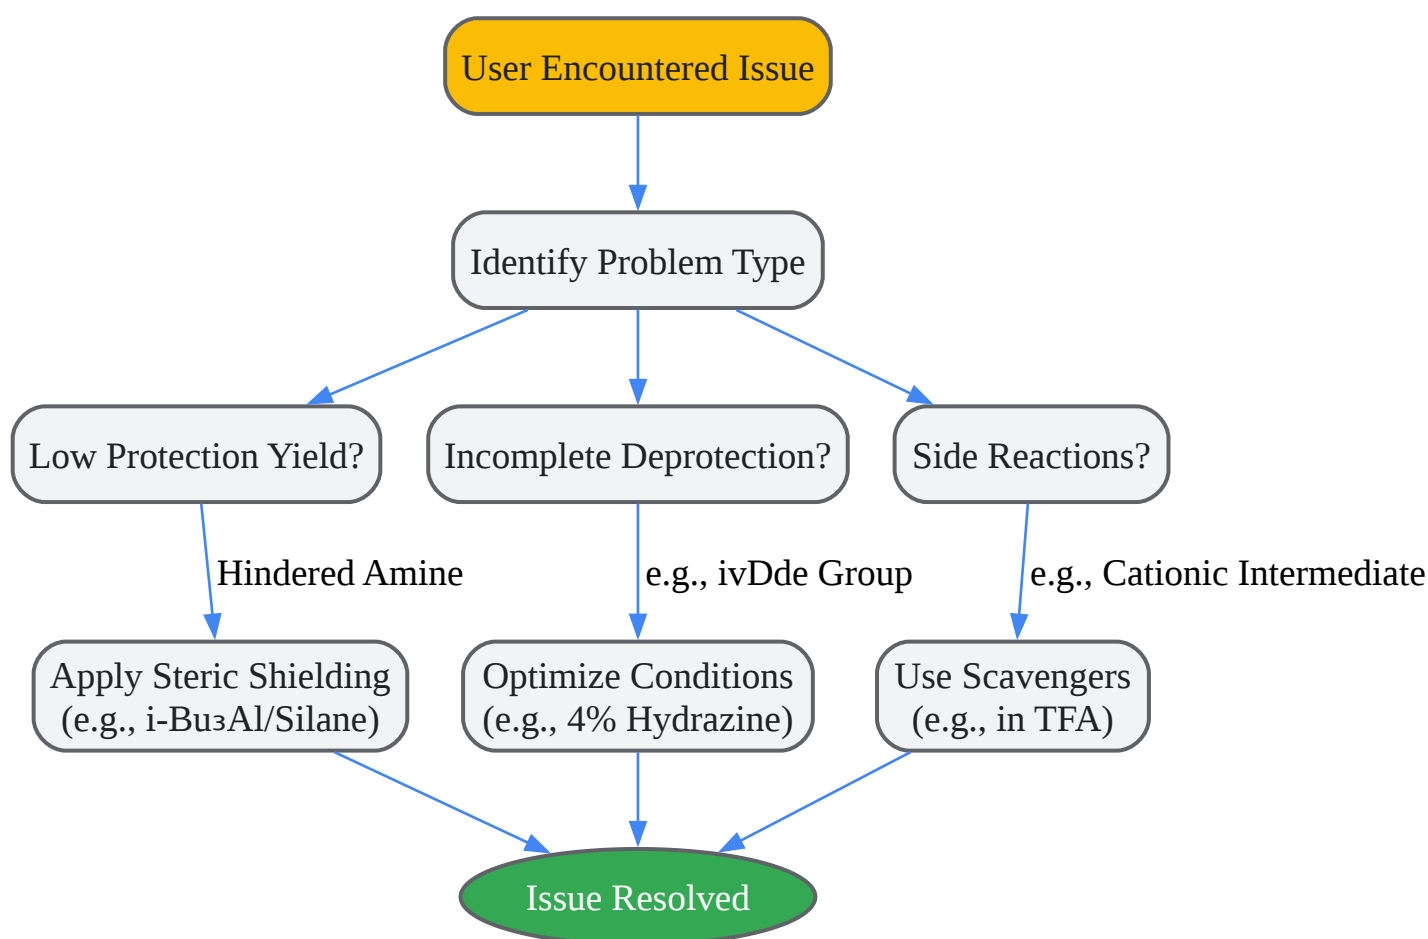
User Encountered Issue

Identify Problem Type

Low Protection Yield?

Incomplete Deprotection?

Side Reactions?

Hindered Amine

e.g., ivDde Group

e.g., Cationic Intermediate

Apply Steric Shielding (e.g., i-Bu₃Al/Silane)

Optimize Conditions (e.g., 4% Hydrazine)

Use Scavengers (e.g., in TFA)

Issue Resolved